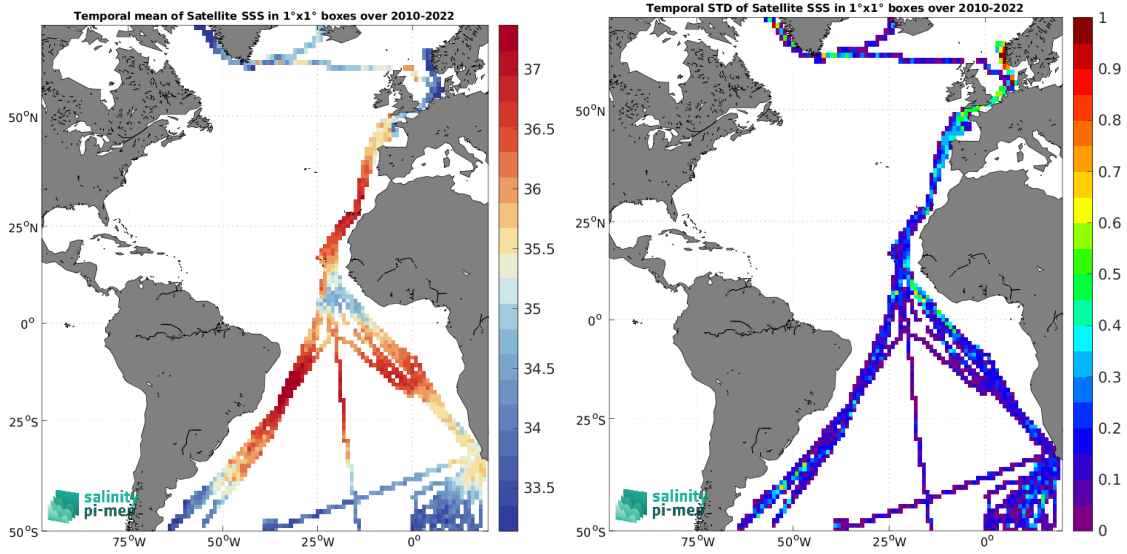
Temporal mean of Satellite SSS in 1°x1° boxes over 2010-2022

37
36.5
36
35.5
35
34.5
34
33.5

50°N
25°N
0°
25°S
50°S
75°W
50°W
25°W
0°

salinity
pi-mep

Temporal STD of Satellite SSS in 1°x1° boxes over 2010-2022

1
0.9
0.8
0.7
0.6
0.5
0.4
0.3
0.2
0.1
0

50°N
25°N
0°
25°S
50°S
75°W
50°W
25°W
0°

salinity
pi-mep